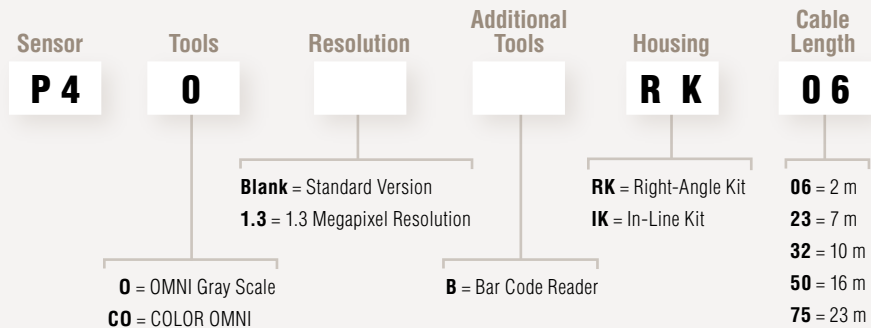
Sensor

P 4

Tools

0

Resolution

Additional Tools

Housing

R K

Cable Length

0 6

**Blank** = Standard Version
**1.3** = 1.3 Megapixel Resolution

**RK** = Right-Angle Kit
**IK** = In-Line Kit

**06** = 2 m
**23** = 7 m
**32** = 10 m
**50** = 16 m
**75** = 23 m

**O** = OMNI Gray Scale
**CO** = COLOR OMNI

**B** = Bar Code Reader